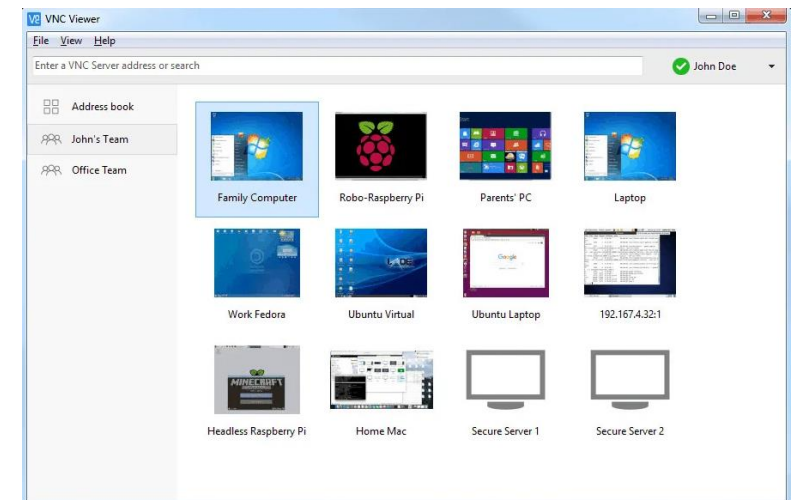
VNC Viewer

File View Help

Enter a VNC Server address or search

John Doe

Address book

John's Team

Office Team

Family Computer

Robo-Raspberry Pi

Parents' PC

Laptop

Work Fedora

Ubuntu Virtual

Ubuntu Laptop

192.167.4.32:1

Headless Raspberry Pi

Home Mac

Secure Server 1

Secure Server 2